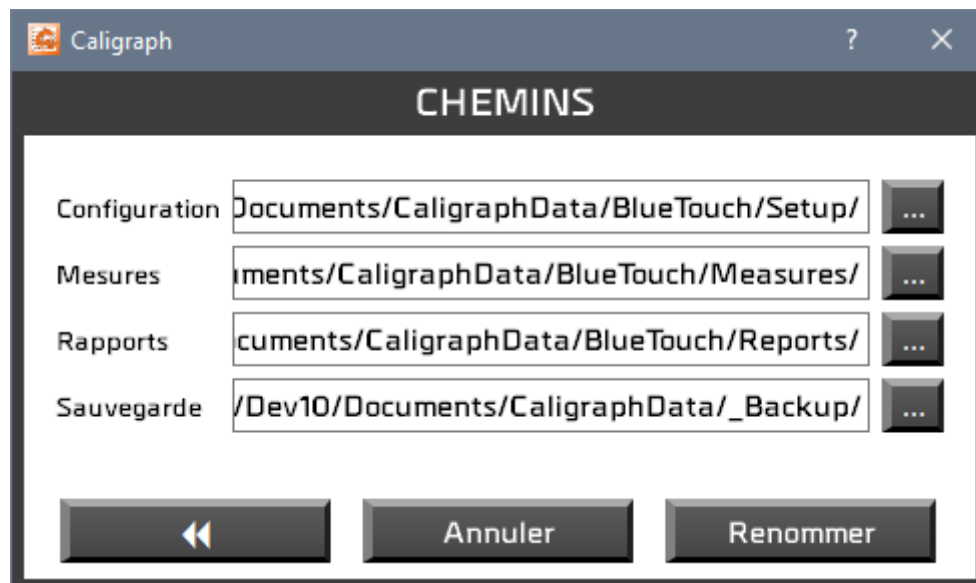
Caligraph ? ✕

CHEMINS

Configuration Documents/CaligraphData/BlueTouch/Setup/ ...

Mesures uments/CaligraphData/BlueTouch/Measures/ ...

Rapports cuments/CaligraphData/BlueTouch/Reports/ ...

Sauvegarde /Dev10/Documents/CaligraphData/_Backup/ ...

◀◀ Annuler Renommer